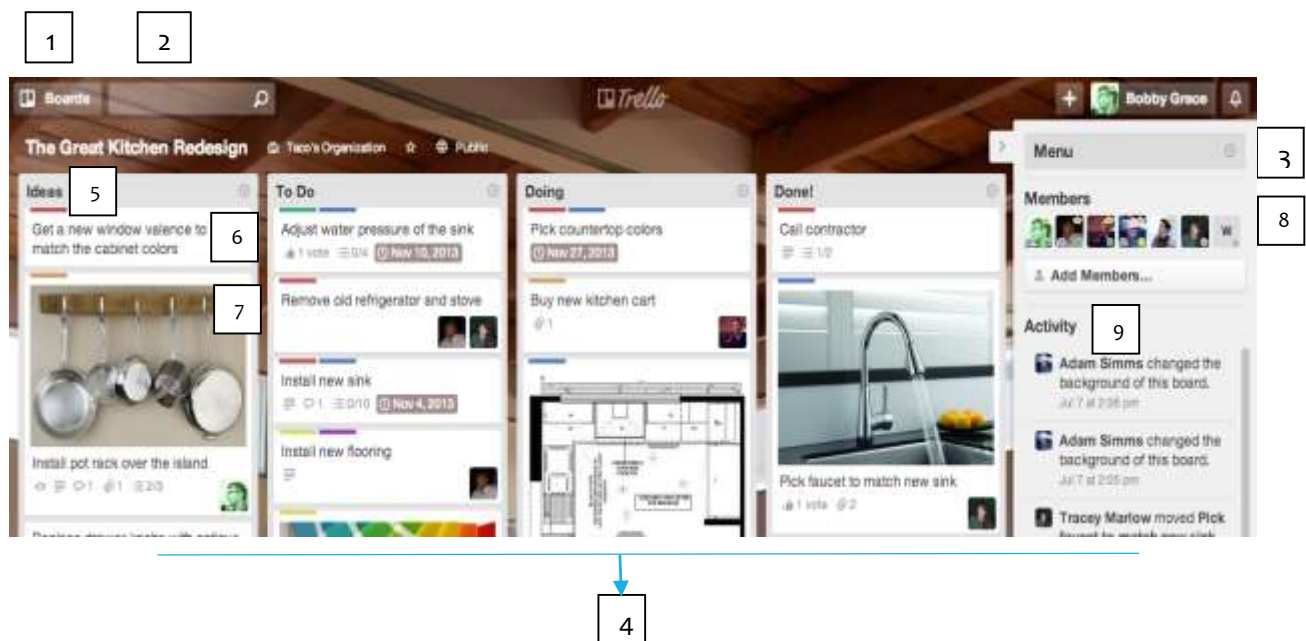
1 2

Boards

Trello

Bobby Grace

The Great Kitchen Redesign Taco's Organization Public

Menu 3

Ideas 5

Get a new window valence to match the cabinet colors 6

7

Install pot rack over the island
1 1 2/3

Replace drawer knobs with antique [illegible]

To Do

Adjust water pressure of the sink
1 vote 0/4 Nov 10, 2013

Remove old refrigerator and stove

Install new sink
1 0/10 Nov 4, 2013

Install new flooring

Doing

Pick countertop colors
Nov 27, 2013

Buy new kitchen cart
1

Done!

Call contractor
1/2

Pick faucet to match new sink
1 vote 2

Members 8

W

Add Members...

Activity 9

Adam Simms changed the background of this board.
Jul 7 at 2:06 pm

Adam Simms changed the background of this board.
Jul 7 at 2:05 pm

Tracey Marlow moved Pick faucet to match new sink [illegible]

4